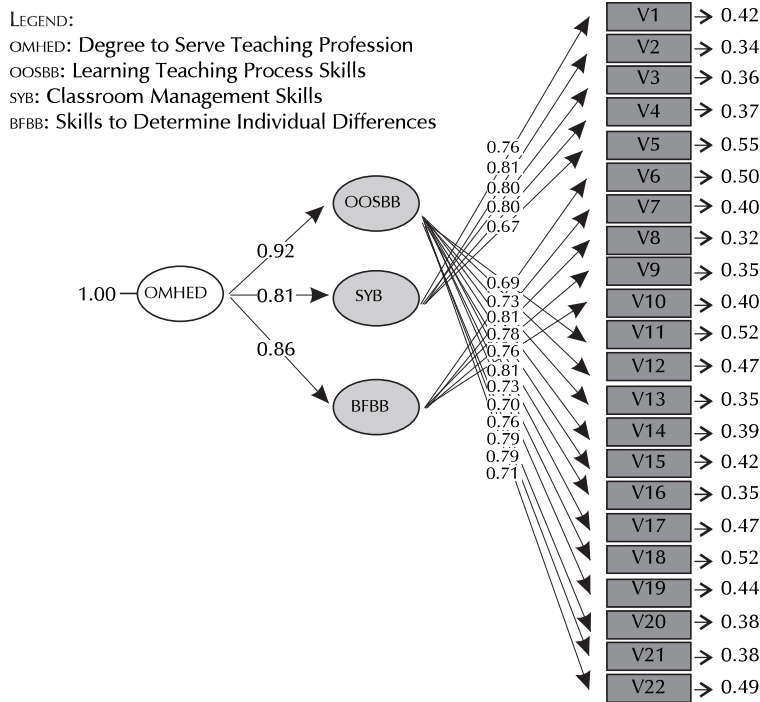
LEGEND:
OMHED: Degree to Serve Teaching Profession
OOSBB: Learning Teaching Process Skills
SYB: Classroom Management Skills
BFBB: Skills to Determine Individual Differences

1.00 OMHED
0.92
0.81
0.86
OOSBB
SYB
BFBB

0.76
0.81
0.80
0.80
0.67
0.69
0.73
0.81
0.78
0.76
0.81
0.73
0.70
0.76
0.79
0.79
0.71

V1 → 0.42
V2 → 0.34
V3 → 0.36
V4 → 0.37
V5 → 0.55
V6 → 0.50
V7 → 0.40
V8 → 0.32
V9 → 0.35
V10 → 0.40
V11 → 0.52
V12 → 0.47
V13 → 0.35
V14 → 0.39
V15 → 0.42
V16 → 0.35
V17 → 0.47
V18 → 0.52
V19 → 0.44
V20 → 0.38
V21 → 0.38
V22 → 0.49